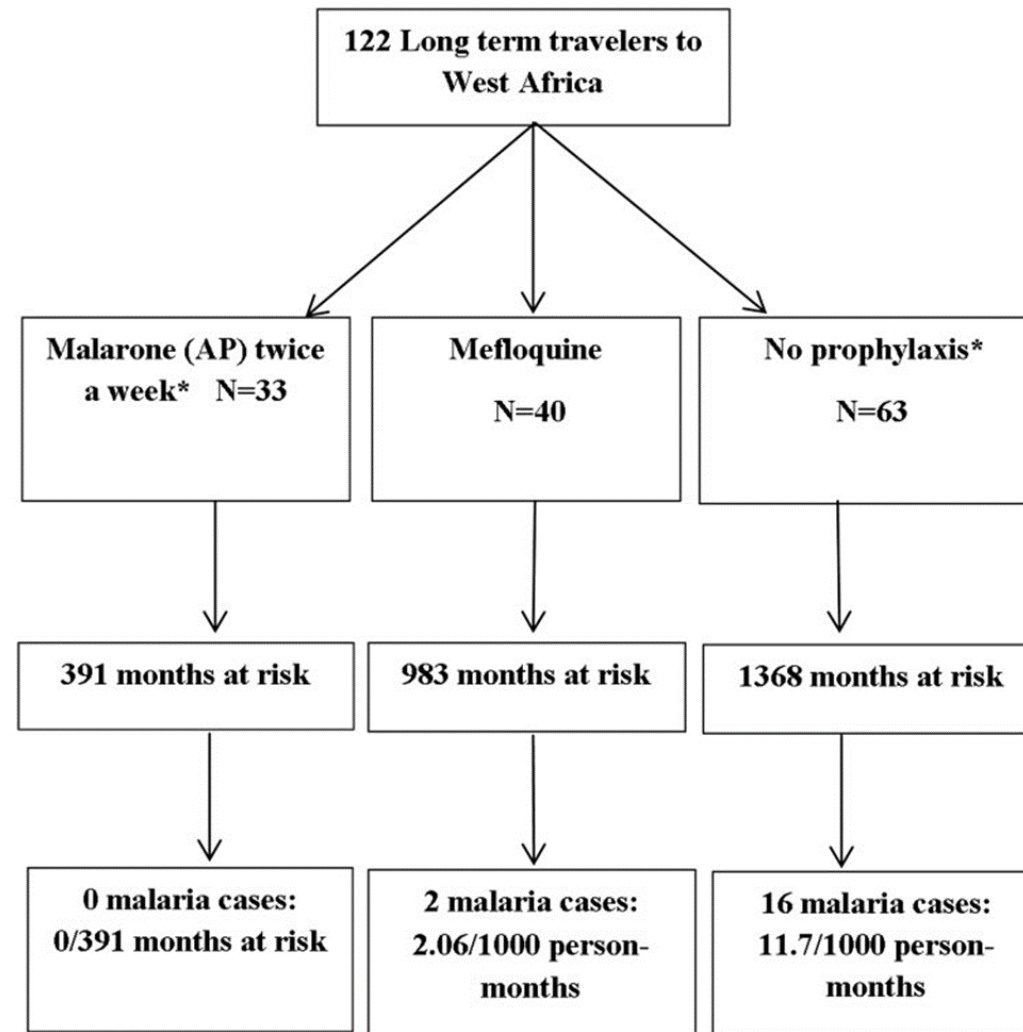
122 Long term travelers to West Africa

Malarone (AP) twice a week* N=33

Mefloquine N=40

No prophylaxis* N=63

391 months at risk

983 months at risk

1368 months at risk

0 malaria cases: 0/391 months at risk

2 malaria cases: 2.06/1000 person-months

16 malaria cases: 11.7/1000 person-months